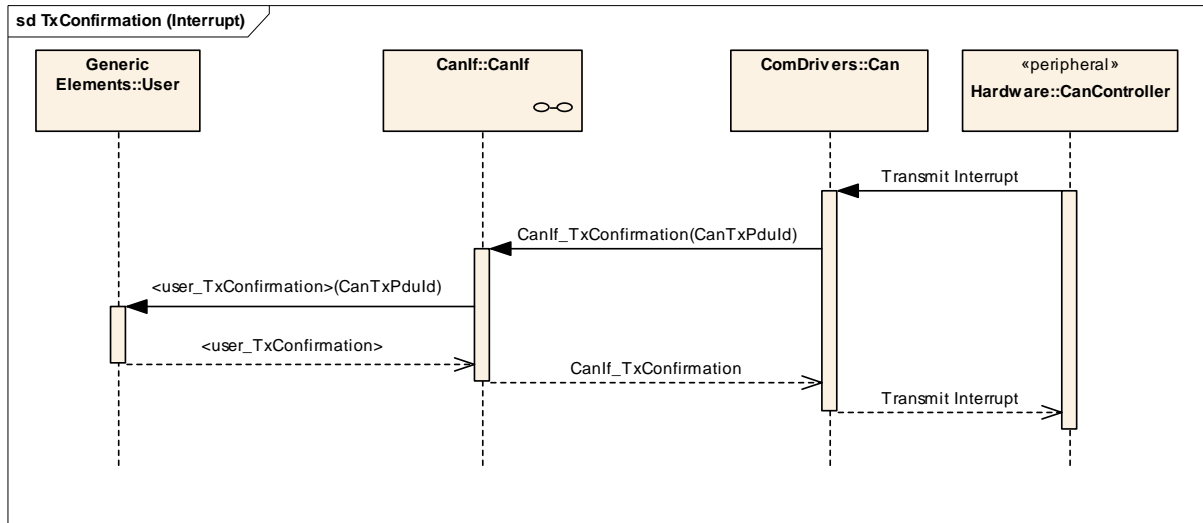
sd TxConfirmation (Interrupt)

Generic Elements::User

CanIf::CanIf

ComDrivers::Can

«peripheral»
Hardware::CanController

Transmit Interrupt

CanIf_TxConfirmation(CanTxPduId)

<user_TxConfirmation>(CanTxPduId)

<user_TxConfirmation>

CanIf_TxConfirmation

Transmit Interrupt